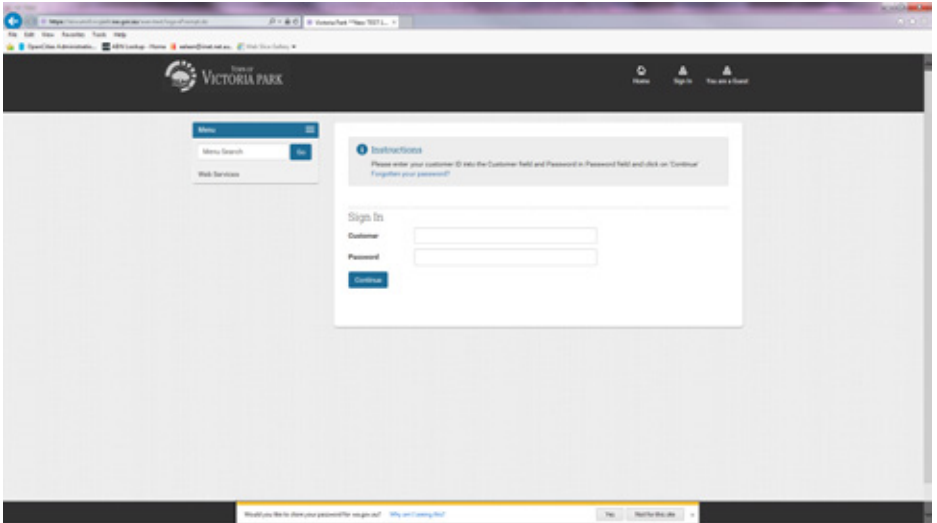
File Edit View Favorites Tools Help

Victoria Park **New TEST L...

Town of VICTORIA PARK

Home Sign In You are a Guest

Menu

Menu Search Go

Web Services

Instructions

Please enter your customer ID into the Customer field and Password in Password field and click on 'Continue'

Forgotten your password?

Sign In

Customer

Password

Continue

Would you like to store your password for vvp.wa.gov.au? Why am I seeing this? Yes Not for this site ×